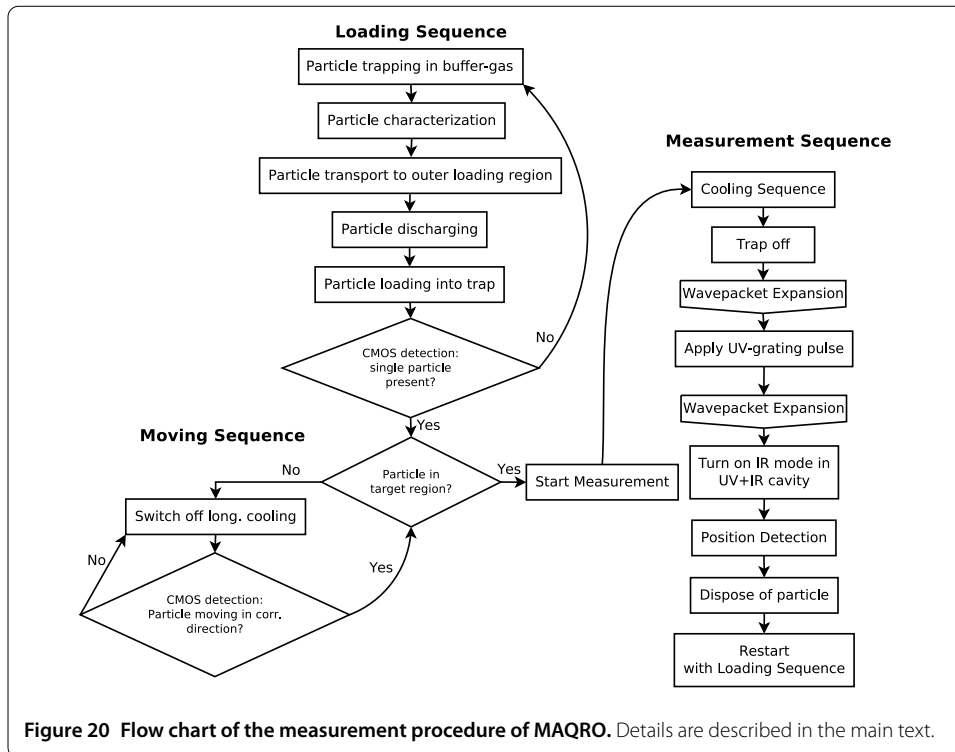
Loading Sequence

Particle trapping in buffer-gas

Particle characterization

Particle transport to outer loading region

Particle discharging

Particle loading into trap

CMOS detection: single particle present?

No

Yes

Measurement Sequence

Cooling Sequence

Trap off

Wavepacket Expansion

Apply UV-grating pulse

Wavepacket Expansion

Turn on IR mode in UV+IR cavity

Position Detection

Dispose of particle

Restart with Loading Sequence

Moving Sequence

No

Particle in target region?

Yes

Start Measurement

Switch off long. cooling

No

CMOS detection: Particle moving in corr. direction?

Yes

Figure 20 Flow chart of the measurement procedure of MAQRO. Details are described in the main text.